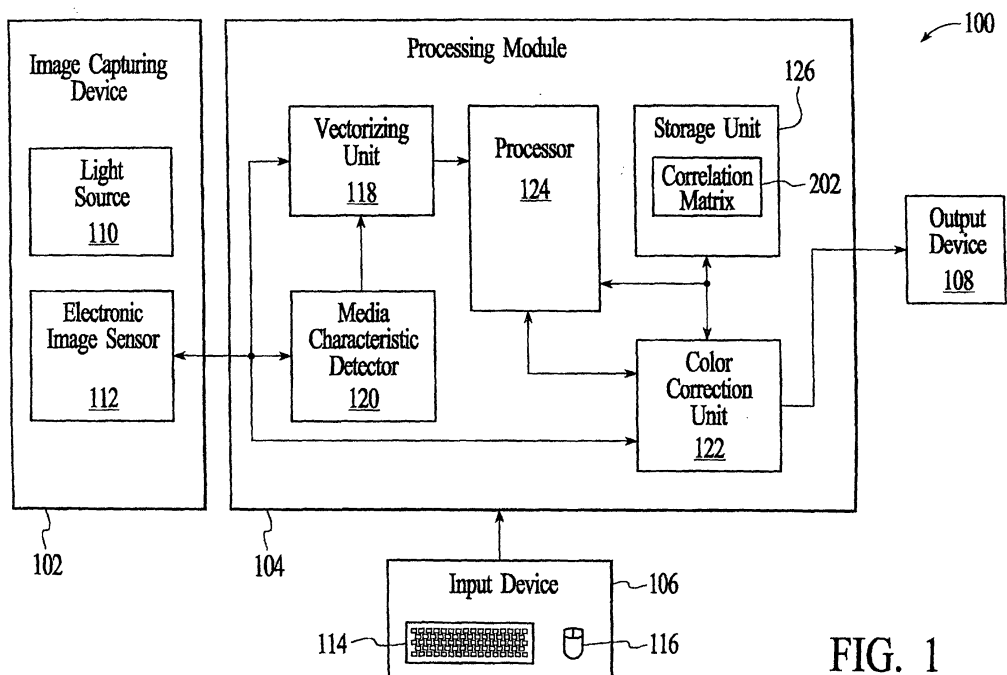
100

Image Capturing Device

Light Source
110

Electronic Image Sensor
112

102

Processing Module

Vectorizing Unit
118

Media Characteristic Detector
120

Processor
124

126

Storage Unit

Correlation Matrix

202

Color Correction Unit
122

104

Output Device
108

Input Device

106

114

116

FIG. 1